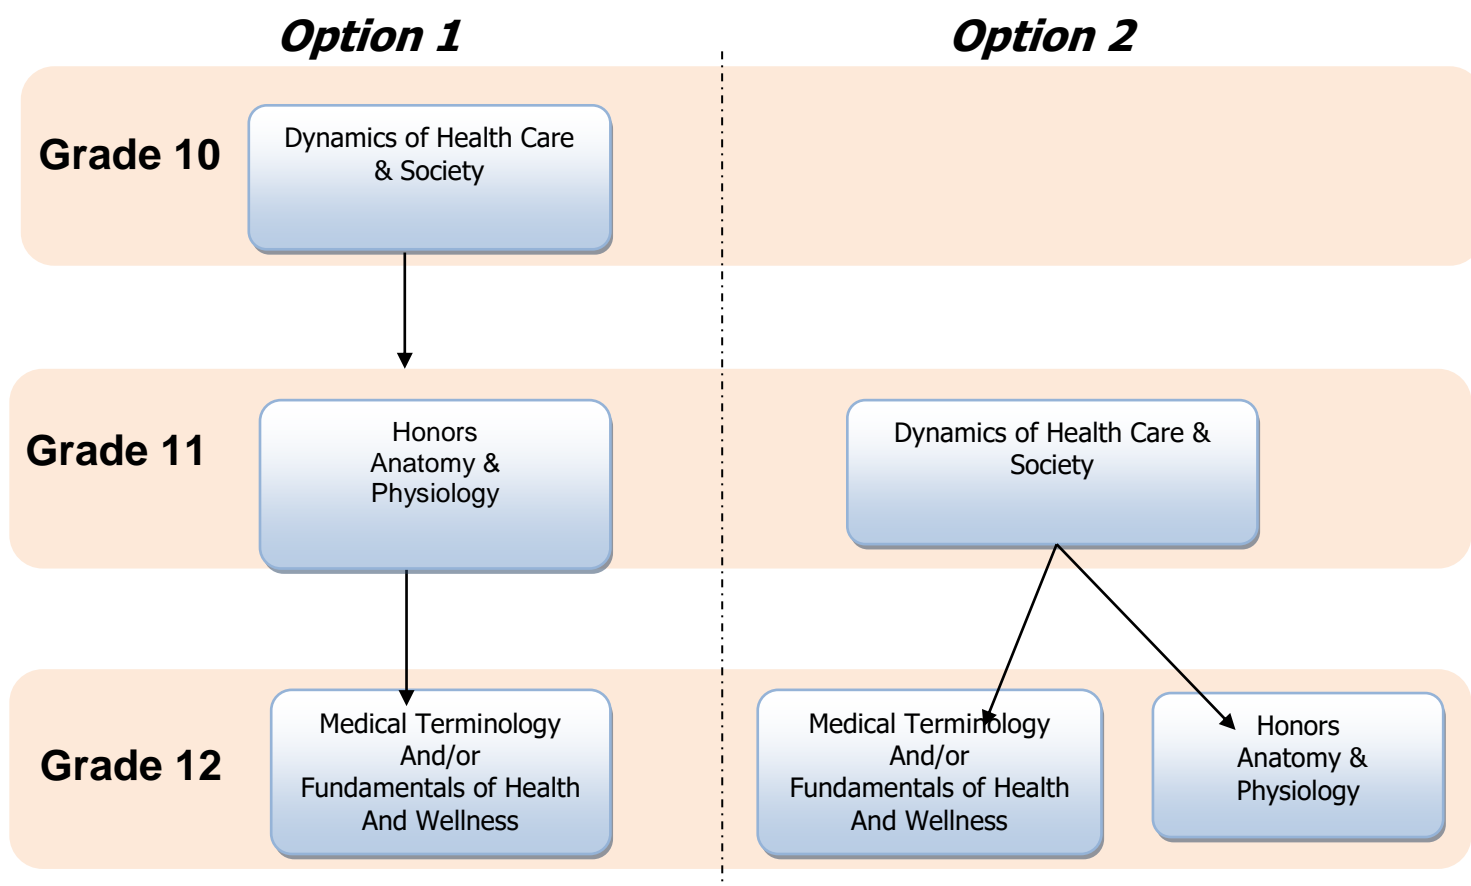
Option 1

Option 2

Grade 10

Dynamics of Health Care & Society

Grade 11

Honors Anatomy & Physiology

Dynamics of Health Care & Society

Grade 12

Medical Terminology And/or Fundamentals of Health And Wellness

Medical Terminology And/or Fundamentals of Health And Wellness

Honors Anatomy & Physiology